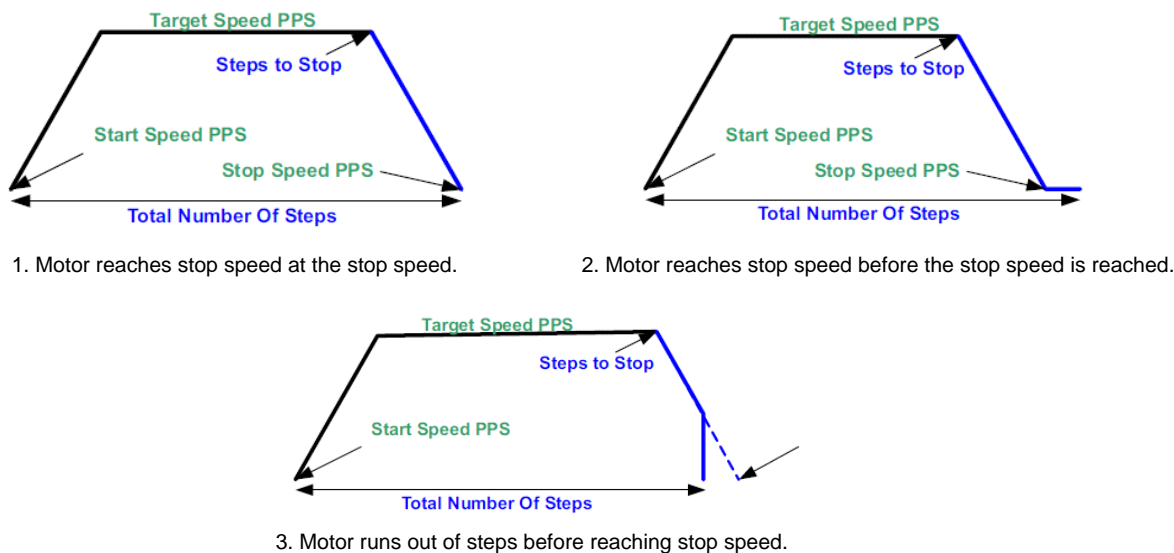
Target Speed PPS
Steps to Stop
Start Speed PPS
Stop Speed PPS
Total Number Of Steps

1. Motor reaches stop speed at the stop speed.

Target Speed PPS
Steps to Stop
Start Speed PPS
Stop Speed PPS
Total Number Of Steps

2. Motor reaches stop speed before the stop speed is reached.

Target Speed PPS
Steps to Stop
Start Speed PPS
Total Number Of Steps

3. Motor runs out of steps before reaching stop speed.